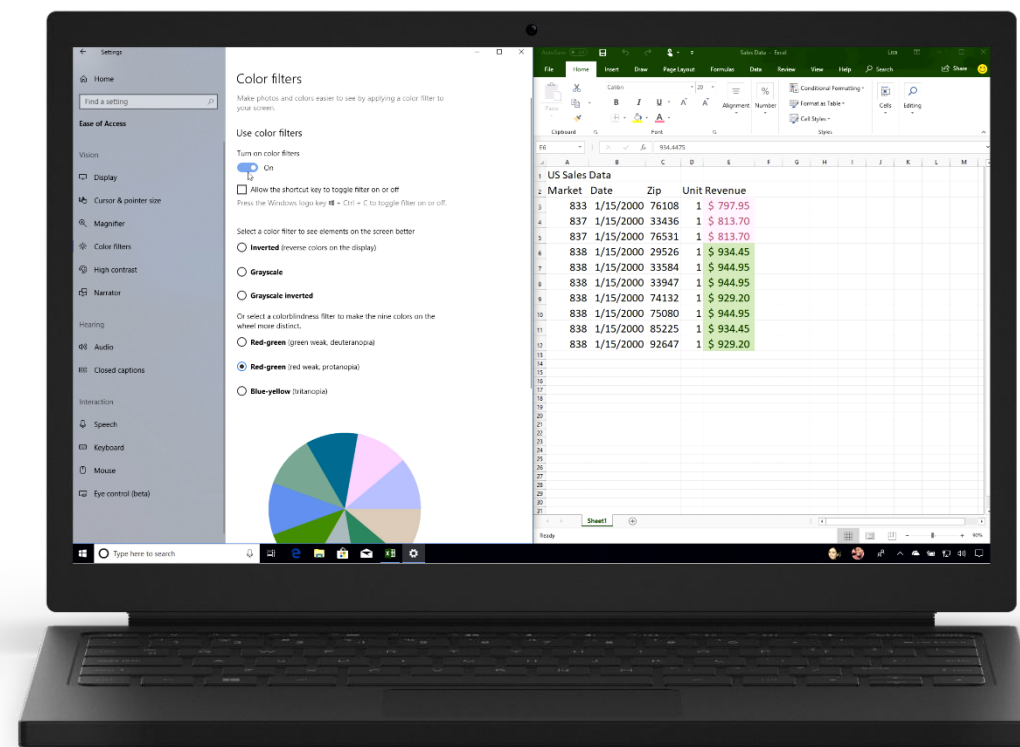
Settings

Home

Find a setting

Ease of Access

Vision

Display

Cursor & pointer size

Magnifier

Color filters

High contrast

Narrator

Hearing

Audio

Closed captions

Interaction

Speech

Keyboard

Mouse

Eye control (beta)

Color filters

Make photos and colors easier to see by applying a color filter to your screen.

Use color filters

Turn on color filters

On

Allow the shortcut key to toggle filter on or off

Press the Windows logo key + Ctrl + C to toggle filter on or off.

Select a color filter to see elements on the screen better

Inverted (reverse colors on the display)

Grayscale

Grayscale inverted

Or select a colorblindness filter to make the nine colors on the wheel more distinct.

Red-green (green weak, deuteranopia)

Red-green (red weak, protanopia)

Blue-yellow (tritanopia)

Type here to search

AutoSave Sales Data - Excel

File Home Insert Draw Page Layout Formulas Data Review View Help Search Share

Calibri 20

Paste Clipboard Font Alignment Number Conditional Formatting Format as Table Cell Styles Styles Cells Editing

E6 fx 934.4475

| | A | B | C | D | E |
|---|---|---|---|---|---|
| 1 | US Sales Data | | | | |
| 2 | Market | Date | Zip | Unit | Revenue |
| 3 | 833 | 1/15/2000 | 76108 | 1 | $ 797.95 |
| 4 | 837 | 1/15/2000 | 33436 | 1 | $ 813.70 |
| 5 | 837 | 1/15/2000 | 76531 | 1 | $ 813.70 |
| 6 | 838 | 1/15/2000 | 29526 | 1 | $ 934.45 |
| 7 | 838 | 1/15/2000 | 33584 | 1 | $ 944.95 |
| 8 | 838 | 1/15/2000 | 33947 | 1 | $ 944.95 |
| 9 | 838 | 1/15/2000 | 74132 | 1 | $ 929.20 |
| 10 | 838 | 1/15/2000 | 75080 | 1 | $ 944.95 |
| 11 | 838 | 1/15/2000 | 85225 | 1 | $ 934.45 |
| 12 | 838 | 1/15/2000 | 92647 | 1 | $ 929.20 |

Sheet1

Ready